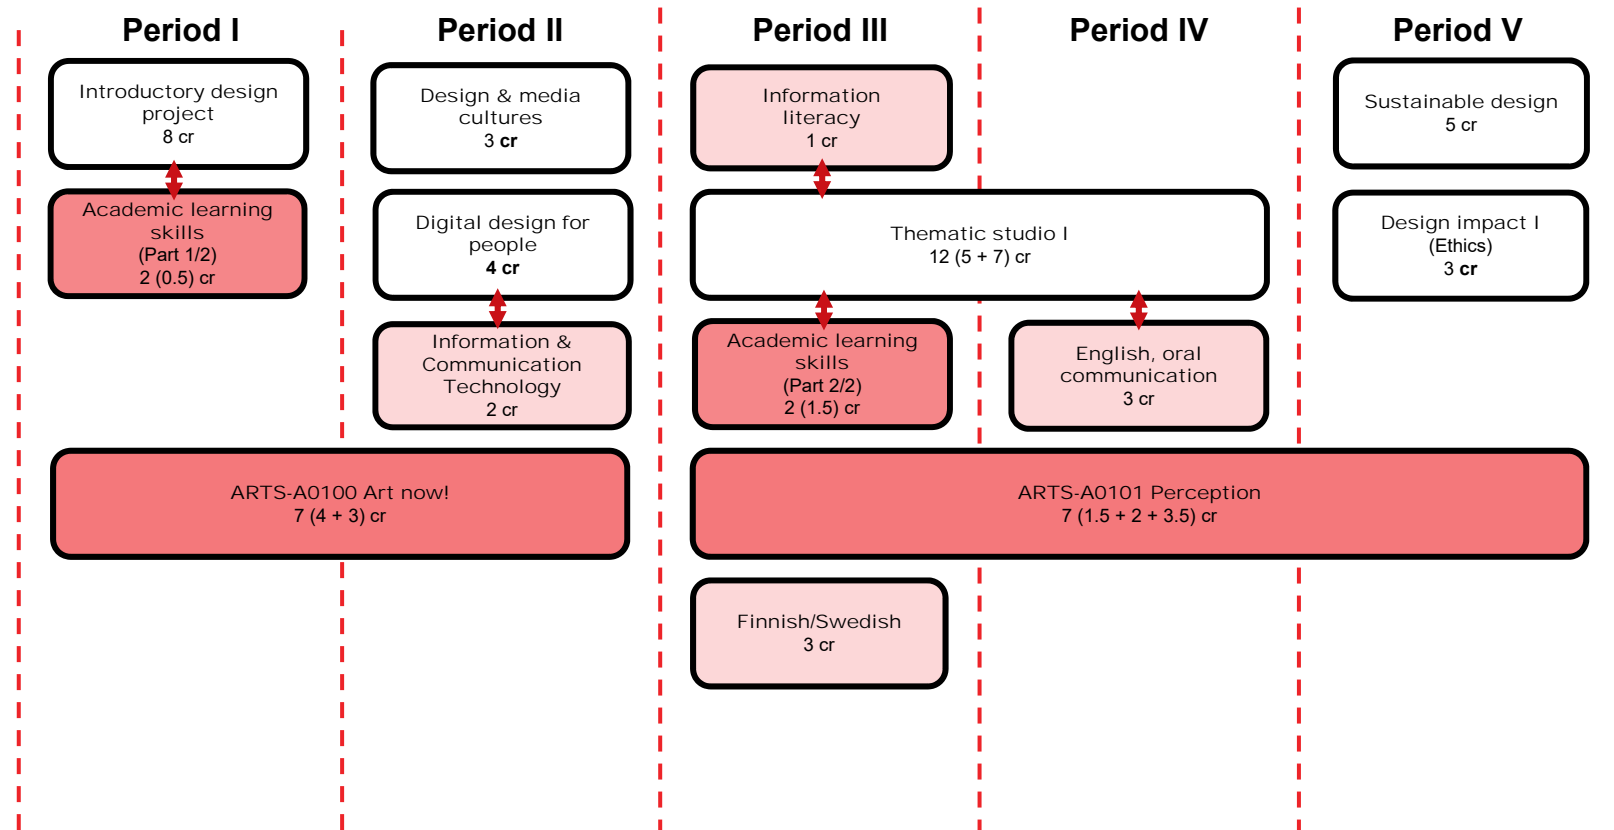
Period I

Period II

Period III

Period IV

Period V

Introductory design project
8 cr

Academic learning skills
(Part 1/2)
2 (0.5) cr

Design & media cultures
3 cr

Digital design for people
4 cr

Information & Communication Technology
2 cr

Information literacy
1 cr

Thematic studio I
12 (5 + 7) cr

Academic learning skills
(Part 2/2)
2 (1.5) cr

English, oral communication
3 cr

Sustainable design
5 cr

Design impact I
(Ethics)
3 cr

ARTS-A0100 Art now!
7 (4 + 3) cr

ARTS-A0101 Perception
7 (1.5 + 2 + 3.5) cr

Finnish/Swedish
3 cr